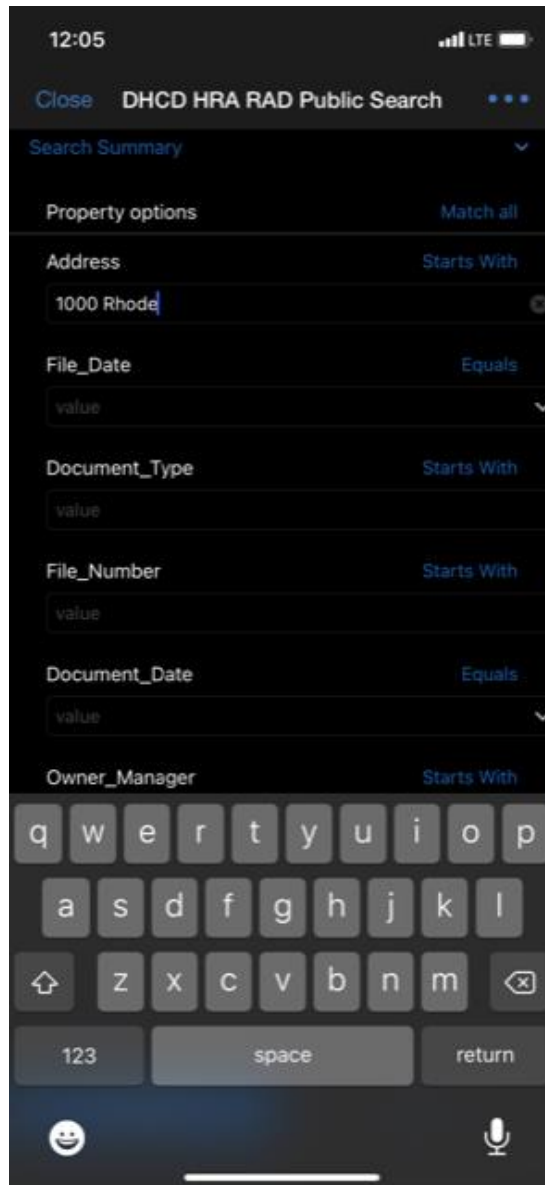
12:05
LTE

Close DHCD HRA RAD Public Search •••

Search Summary

Property options Match all

Address Starts With

1000 Rhode

File_Date Equals

value

Document_Type Starts With

value

File_Number Starts With

value

Document_Date Equals

value

Owner_Manager Starts With

q w e r t y u i o p

a s d f g h j k l

z x c v b n m

123 space return